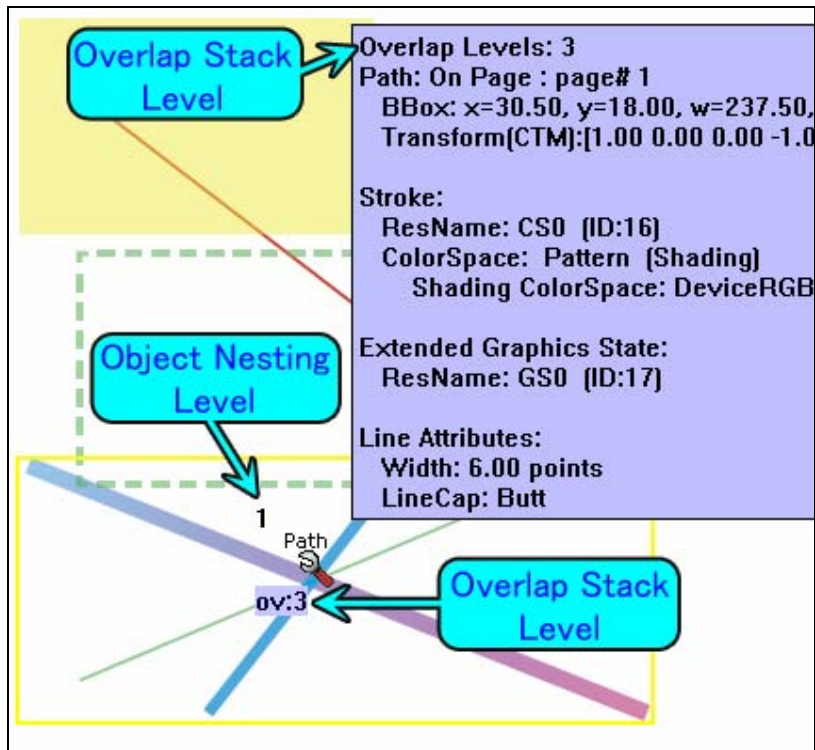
Overlap Stack Level

Overlap Levels: 3
Path: On Page : page# 1
BBox: x=30.50, y=18.00, w=237.50,
Transform(CTM):[1.00 0.00 0.00 -1.0

Stroke:
ResName: CS0 (ID:16)
ColorSpace: Pattern (Shading)
Shading ColorSpace: DeviceRGB

Extended Graphics State:
ResName: GS0 (ID:17)

Line Attributes:
Width: 6.00 points
LineCap: Butt

Object Nesting Level

1

Path

ov:3

Overlap Stack Level